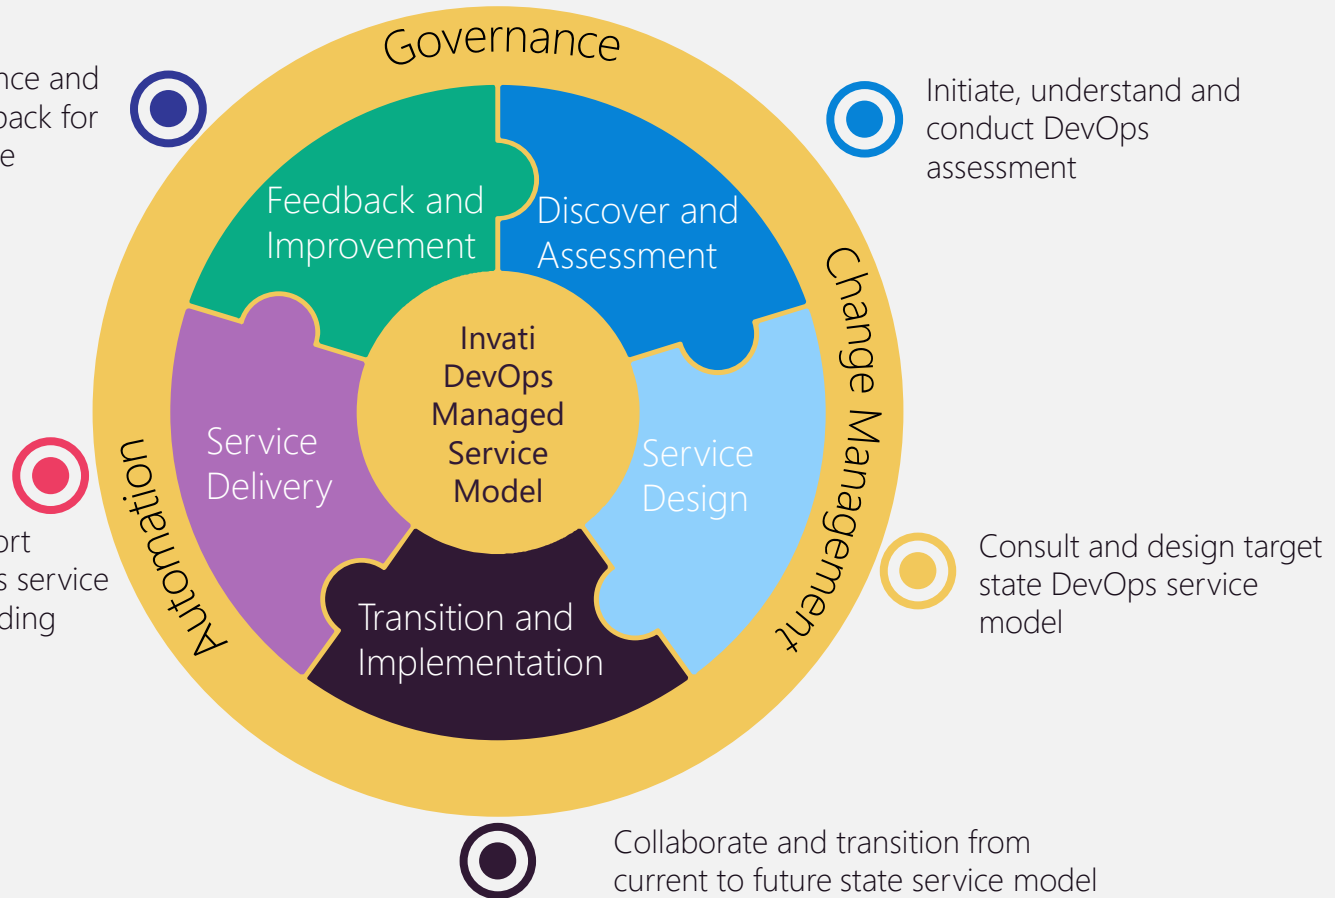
nce and
back for
e

Governance

Initiate, understand and conduct DevOps assessment

Feedback and Improvement

Discover and Assessment

Change Management

Invati DevOps Managed Service Model

Service Delivery

Service Design

Automation

ort
s service
ding

Consult and design target state DevOps service model

Transition and Implementation

Collaborate and transition from current to future state service model